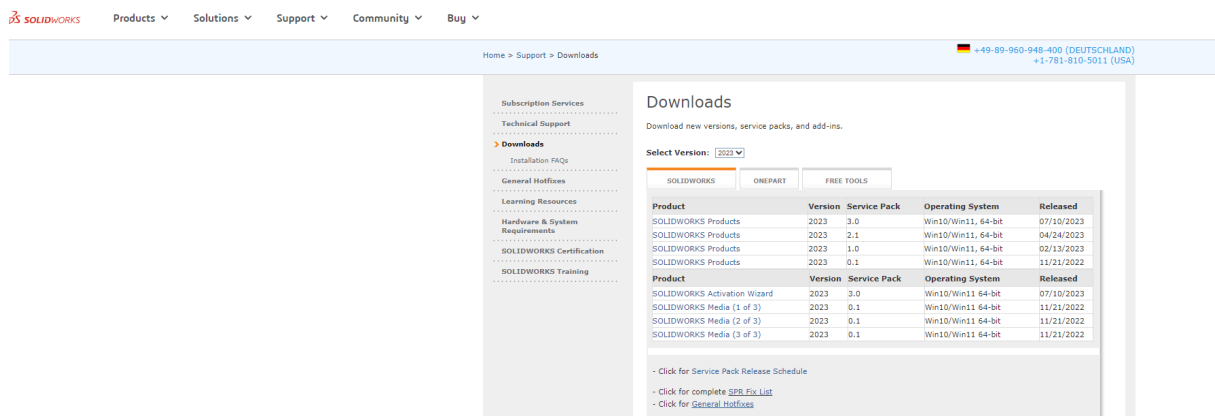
SOLIDWORKS Products Solutions Support Community Buy

Home > Support > Downloads

+49-89-960-948-400 (DEUTSCHLAND)
+1-781-810-5011 (USA)

Subscription Services
Technical Support
Downloads
Installation FAQs
General Hotfixes
Learning Resources
Hardware & System Requirements
SOLIDWORKS Certification
SOLIDWORKS Training

Downloads

Download new versions, service packs, and add-ins.

Select Version: 2023

SOLIDWORKS ONEPART FREE TOOLS

| Product | Version | Service Pack | Operating System | Released |
|---|---|---|---|---|
| SOLIDWORKS Products | 2023 | 3.0 | Win10/Win11, 64-bit | 07/10/2023 |
| SOLIDWORKS Products | 2023 | 2.1 | Win10/Win11, 64-bit | 04/24/2023 |
| SOLIDWORKS Products | 2023 | 1.0 | Win10/Win11, 64-bit | 02/13/2023 |
| SOLIDWORKS Products | 2023 | 0.1 | Win10/Win11, 64-bit | 11/21/2022 |
| Product | Version | Service Pack | Operating System | Released |
| SOLIDWORKS Activation Wizard | 2023 | 3.0 | Win10/Win11 64-bit | 07/10/2023 |
| SOLIDWORKS Media (1 of 3) | 2023 | 0.1 | Win10/Win11 64-bit | 11/21/2022 |
| SOLIDWORKS Media (2 of 3) | 2023 | 0.1 | Win10/Win11 64-bit | 11/21/2022 |
| SOLIDWORKS Media (3 of 3) | 2023 | 0.1 | Win10/Win11 64-bit | 11/21/2022 |

- Click for Service Pack Release Schedule

- Click for complete SPR Fix List
- Click for General Hotfixes